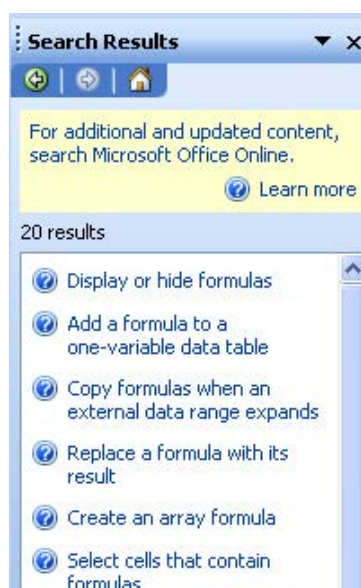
Search Results

For additional and updated content, search Microsoft Office Online.

Learn more

20 results

Display or hide formulas

Add a formula to a one-variable data table

Copy formulas when an external data range expands

Replace a formula with its result

Create an array formula

Select cells that contain formulas